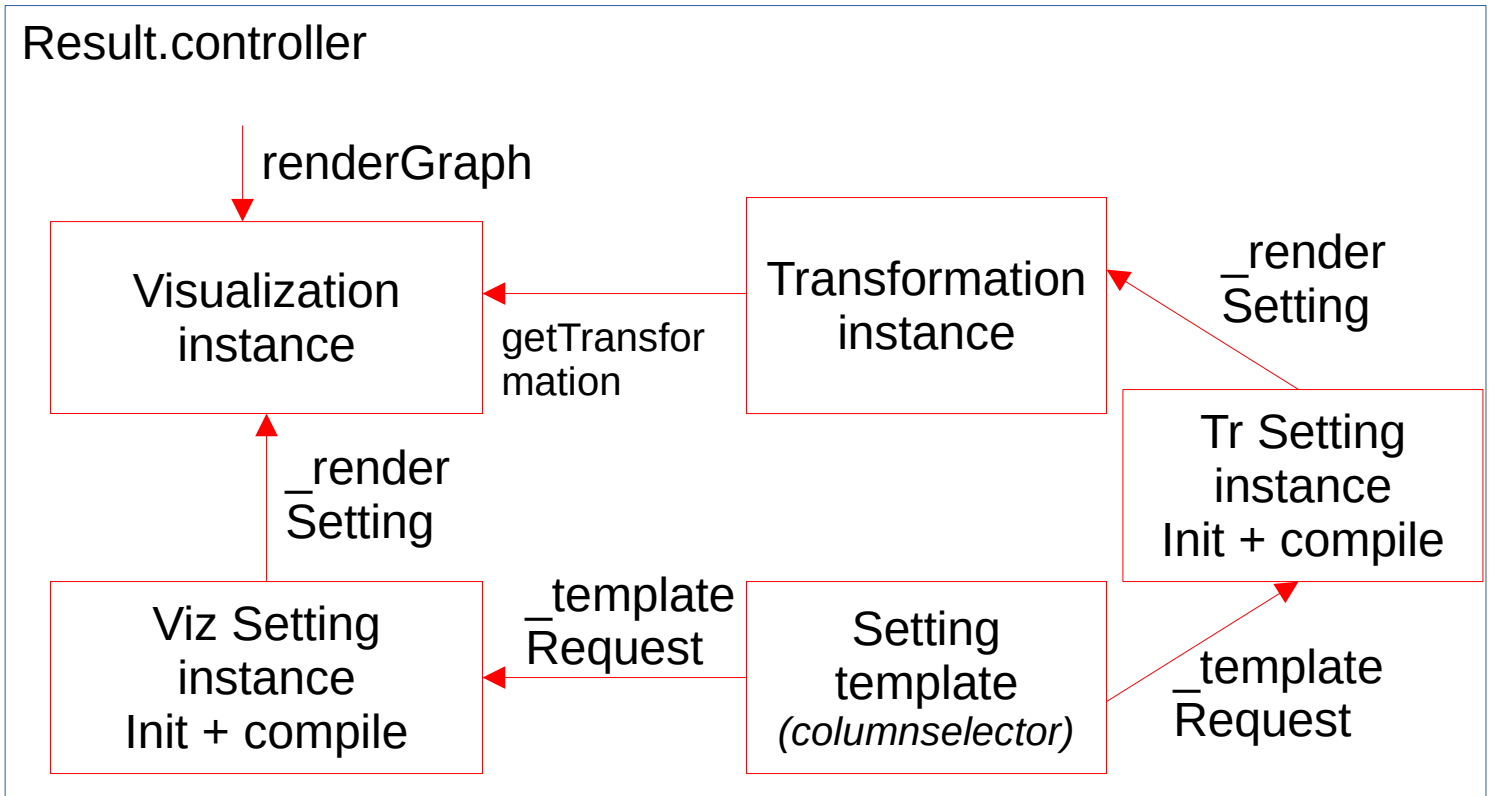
Result.controller

renderGraph

Visualization instance

getTransformation

Transformation instance

_render Setting

Tr Setting instance Init + compile

_render Setting

Viz Setting instance Init + compile

_template Request

Setting template *(columnselector)*

_template Request